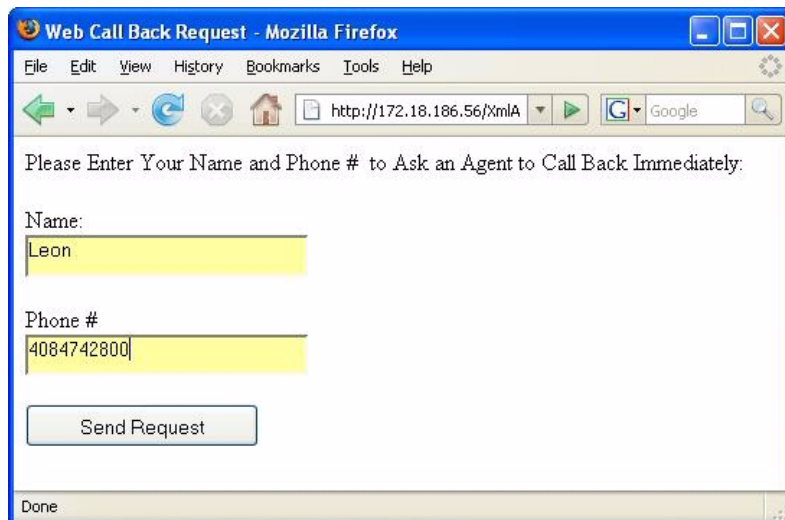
Web Call Back Request - Mozilla Firefox

File Edit View History Bookmarks Tools Help

http://172.18.186.56/XmlA

Google

Please Enter Your Name and Phone # to Ask an Agent to Call Back Immediately:

Name:
Leon

Phone #
4084742800

Send Request

Done